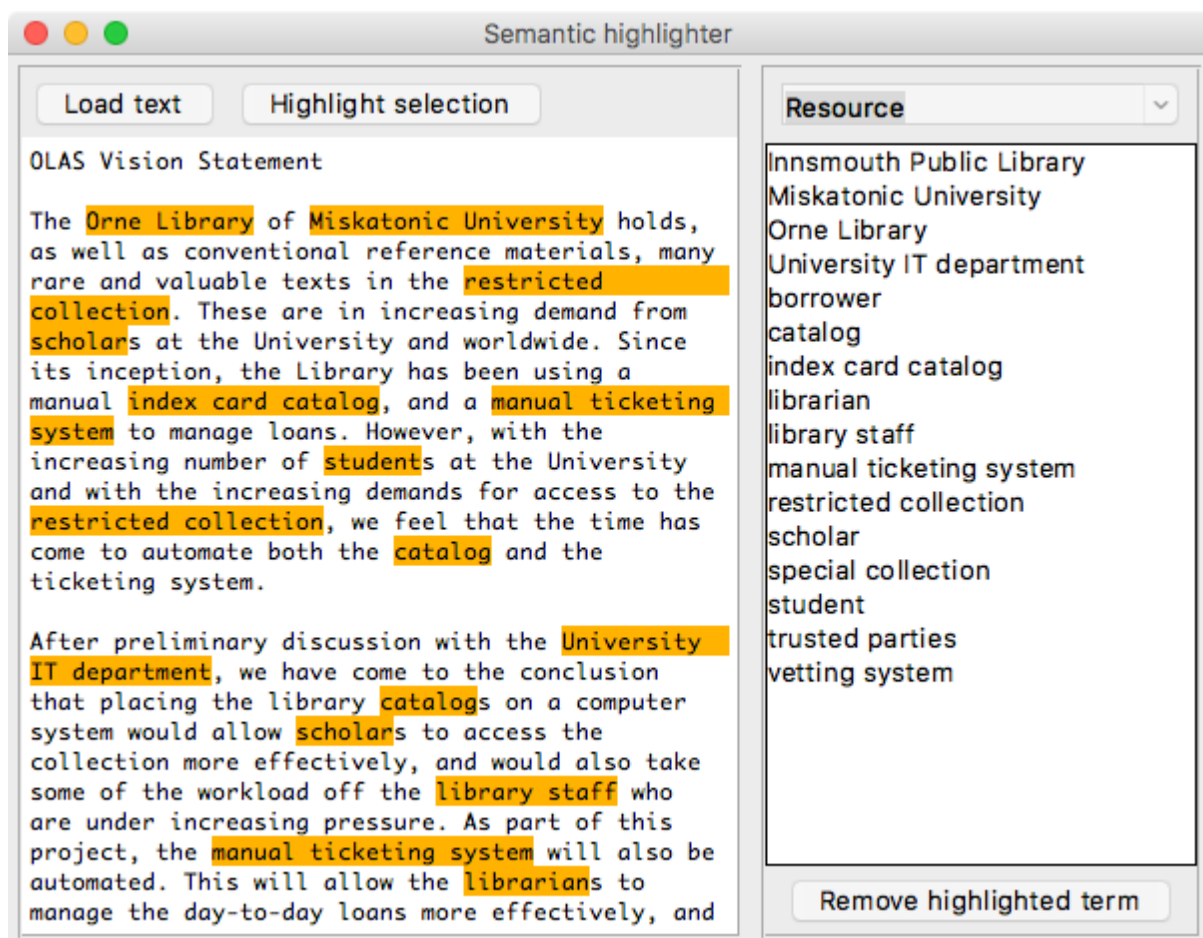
Semantic highlighter

Load text

Highlight selection

OLAS Vision Statement

The Orne Library of Miskatonic University holds, as well as conventional reference materials, many rare and valuable texts in the restricted collection. These are in increasing demand from scholars at the University and worldwide. Since its inception, the Library has been using a manual index card catalog, and a manual ticketing system to manage loans. However, with the increasing number of students at the University and with the increasing demands for access to the restricted collection, we feel that the time has come to automate both the catalog and the ticketing system.

After preliminary discussion with the University IT department, we have come to the conclusion that placing the library catalogs on a computer system would allow scholars to access the collection more effectively, and would also take some of the workload off the library staff who are under increasing pressure. As part of this project, the manual ticketing system will also be automated. This will allow the librarians to manage the day-to-day loans more effectively, and

Resource

Innsmouth Public Library
Miskatonic University
Orne Library
University IT department
borrower
catalog
index card catalog
librarian
library staff
manual ticketing system
restricted collection
scholar
special collection
student
trusted parties
vetting system

Remove highlighted term